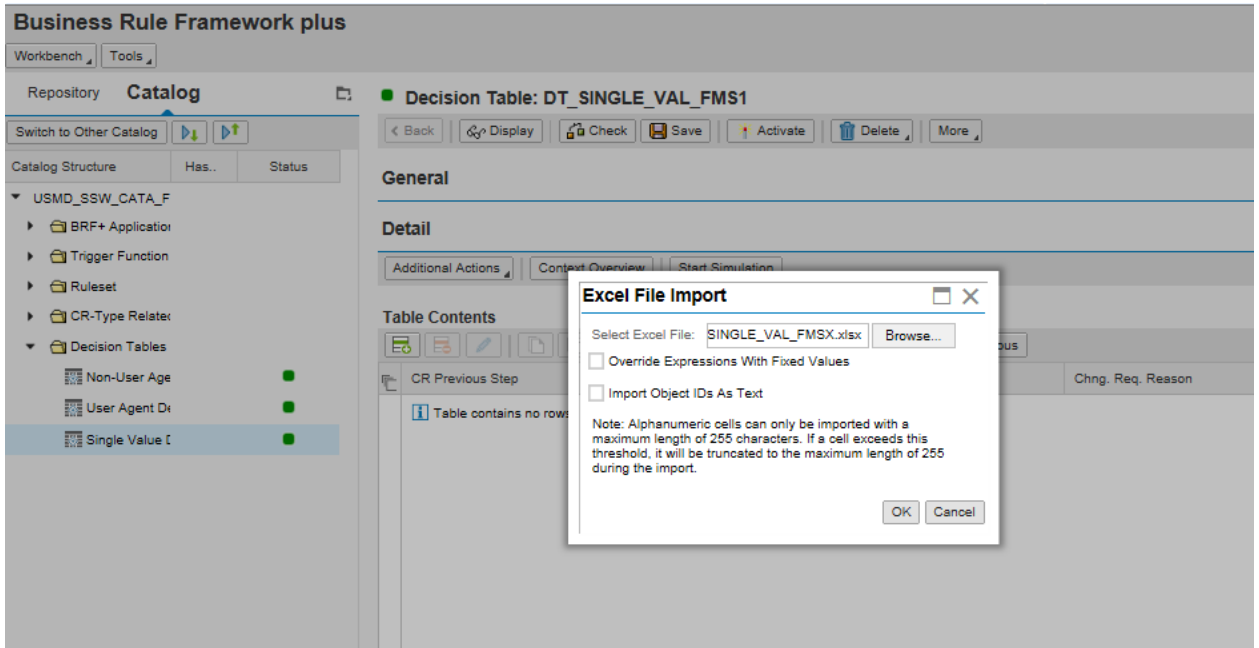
Business Rule Framework plus

Workbench Tools

Repository Catalog

Switch to Other Catalog

Catalog Structure Has.. Status

USMD_SSW_CATA_F
BRF+ Applicatio
Trigger Function
Ruleset
CR-Type Relate
Decision Tables
Non-User Age
User Agent De
Single Value [

Decision Table: DT_SINGLE_VAL_FMS1

Back Display Check Save Activate Delete More

General

Detail

Additional Actions Context Overview Start Simulation

Table Contents

CR Previous Step Chng. Req. Reason

Table contains no rows

ous

Excel File Import

Select Excel File: SINGLE_VAL_FMSX.xlsx Browse...

Override Expressions With Fixed Values

Import Object IDs As Text

Note: Alphanumeric cells can only be imported with a maximum length of 255 characters. If a cell exceeds this threshold, it will be truncated to the maximum length of 255 during the import.

OK Cancel